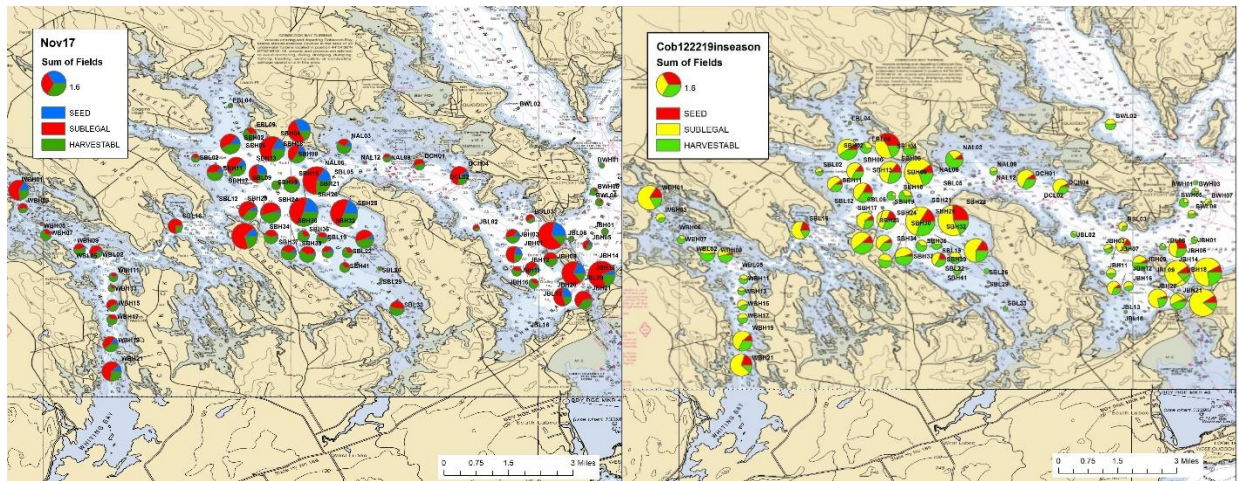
Nov17
Sum of Fields
1.6
SEED
SUBLEGAL
HARVESTABL

EBL04
EBL09
SBH02
NAL03
BWL02
NAL12
NAL08
DCH01
SBL02
SBH12
SBL12
SBL16
SBH29
SBH34
SBH32
SBH41
SBL30
SBL39
SBL33
JBL02
JBL03
JBH02
JBH14
JBL13
JBL18
WBH01
WBH03
WBL02
WBH11
WBH13
WBH15
WBH17
WBH19
WBH21
0 0.75 1.5 3 Miles

Cob122219inseason
Sum of Fields
1.6
SEED
SUBLEGAL
HARVESTABL

EBL04
EBL09
BWL02
NAL03
NAL08
NAL12
DCH01
DCL02
SBL02
SBL12
SBL16
SBH24
SBH32
SBL30
SBL39
SBL33
JBL02
JBL03
JBH14
JBH18
JBL13
JBL18
BWH01
BWH03
BWH07
WBH01
WBH03
WBL02
WBH07
WBH11
WBH13
WBH15
WBH17
WBH19
WBH21
0 0.75 1.5 3 Miles